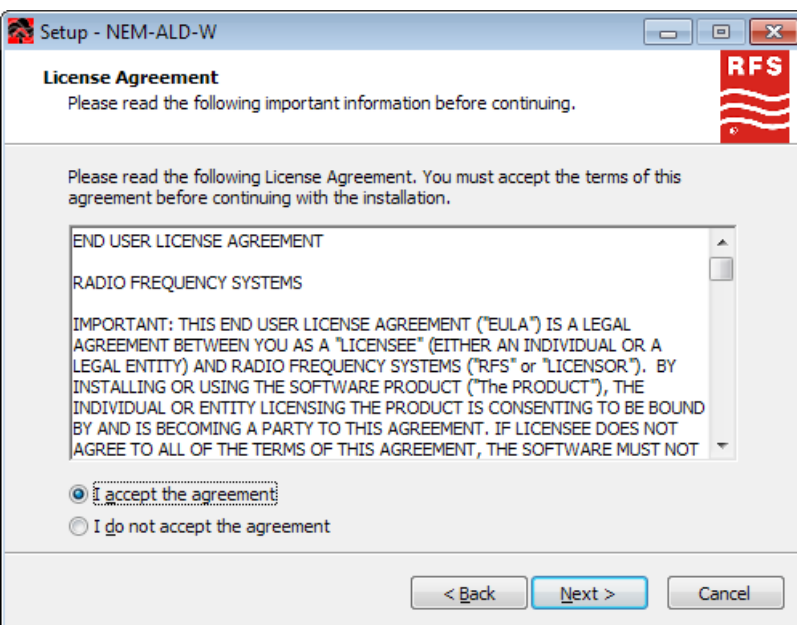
Setup - NEM-ALD-W

License Agreement
Please read the following important information before continuing.

RFS

Please read the following License Agreement. You must accept the terms of this agreement before continuing with the installation.

END USER LICENSE AGREEMENT

RADIO FREQUENCY SYSTEMS

IMPORTANT: THIS END USER LICENSE AGREEMENT ("EULA") IS A LEGAL AGREEMENT BETWEEN YOU AS A "LICENSEE" (EITHER AN INDIVIDUAL OR A LEGAL ENTITY) AND RADIO FREQUENCY SYSTEMS ("RFS" or "LICENSOR"). BY INSTALLING OR USING THE SOFTWARE PRODUCT ("The PRODUCT"), THE INDIVIDUAL OR ENTITY LICENSING THE PRODUCT IS CONSENTING TO BE BOUND BY AND IS BECOMING A PARTY TO THIS AGREEMENT. IF LICENSEE DOES NOT AGREE TO ALL OF THE TERMS OF THIS AGREEMENT, THE SOFTWARE MUST NOT

I accept the agreement
I do not accept the agreement

< Back
Next >
Cancel